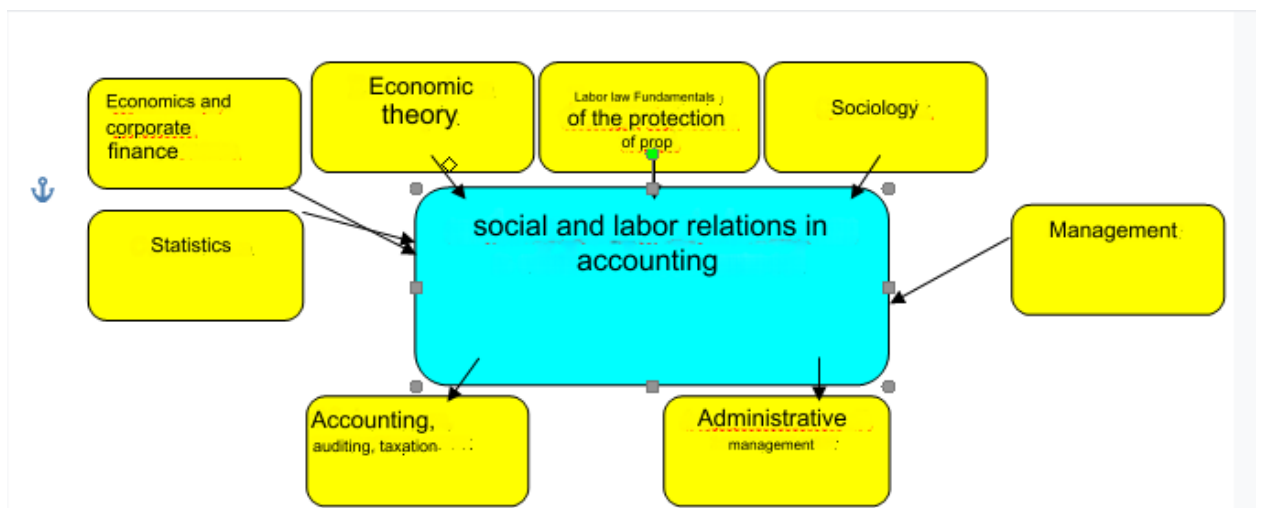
Economics and corporate finance

Economic theory

Labor law Fundamentals of the protection of prop

Sociology

Statistics

social and labor relations in accounting

Management

Accounting, auditing, taxation

Administrative management